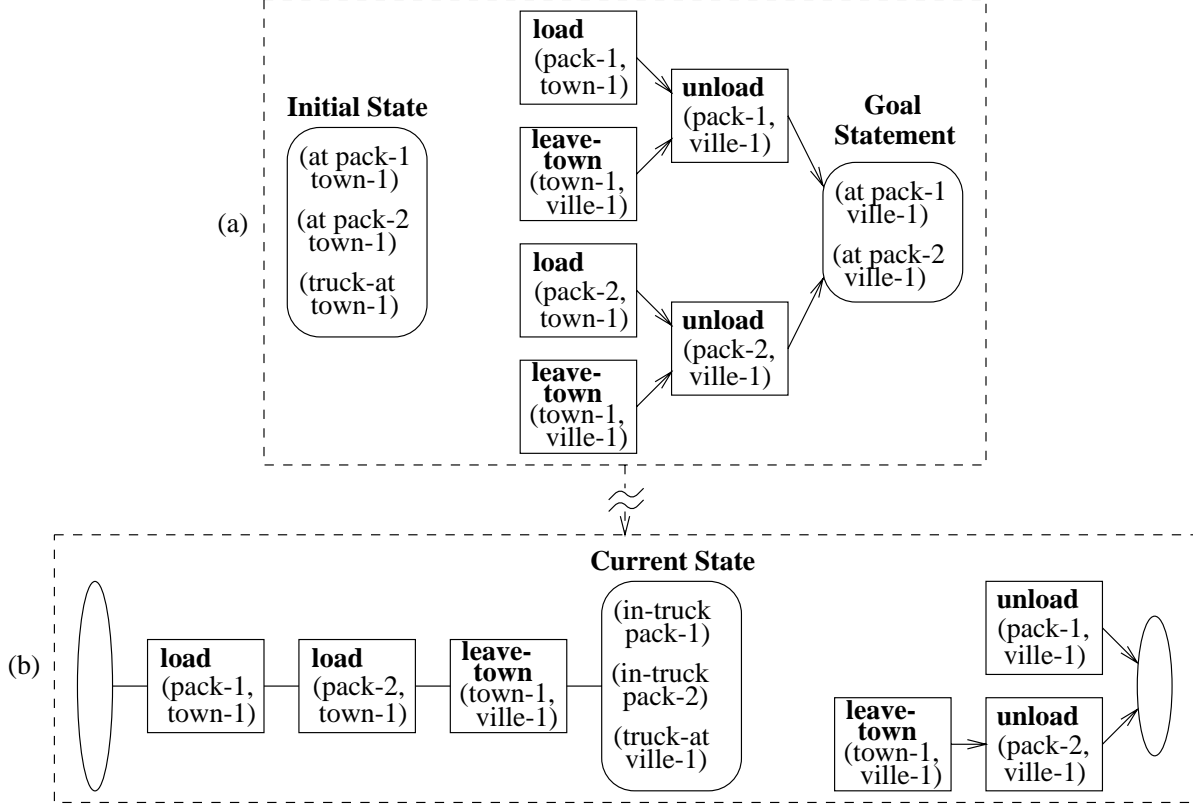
(a)

Initial State

(at pack-1 town-1)
(at pack-2 town-1)
(truck-at town-1)

load (pack-1, town-1)

leave-town (town-1, ville-1)

load (pack-2, town-1)

leave-town (town-1, ville-1)

unload (pack-1, ville-1)

unload (pack-2, ville-1)

Goal Statement

(at pack-1 ville-1)
(at pack-2 ville-1)

(b)

Current State

load (pack-1, town-1)

load (pack-2, town-1)

leave-town (town-1, ville-1)

(in-truck pack-1)
(in-truck pack-2)
(truck-at ville-1)

unload (pack-1, ville-1)

leave-town (town-1, ville-1)

unload (pack-2, ville-1)